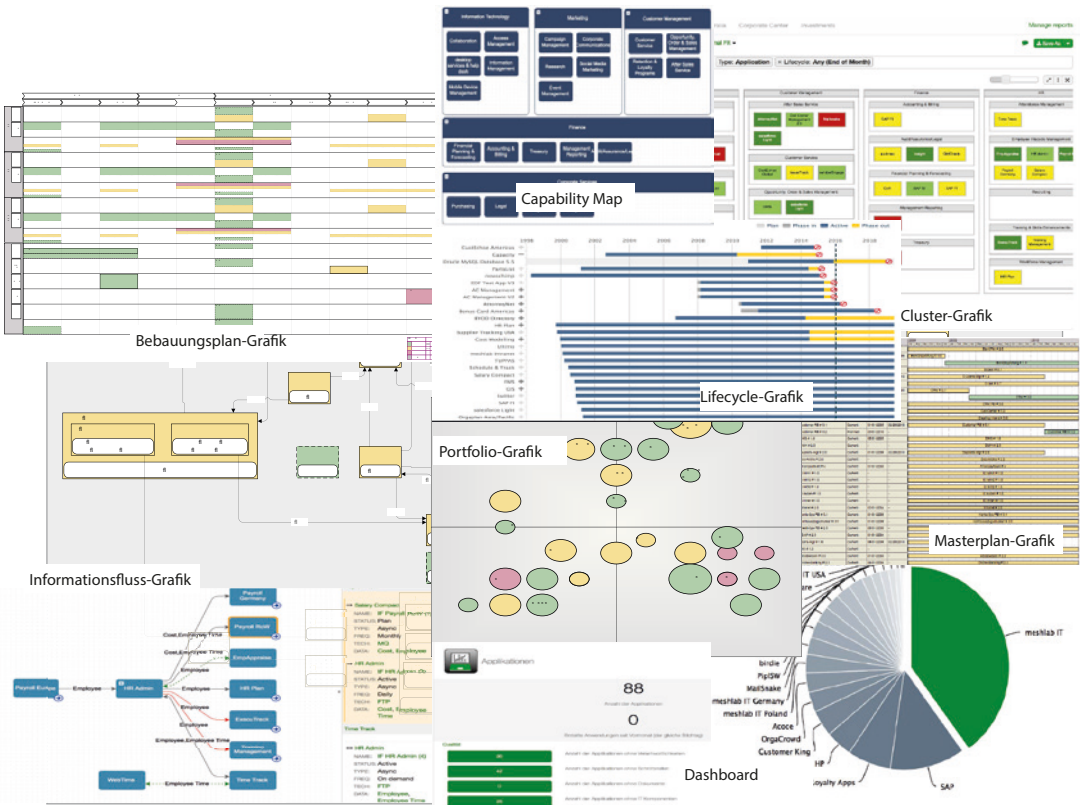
Information Technology

Marketing

Customer Management

Collaboration

Access Management

Campaign Management

Corporate Communications

Customer Service

Opportunity Order & Sales Management

Information Management

Research

Social Media Marketing

Retention & Loyalty Programs

After Sales Service

Mobile Device Management

Event Management

Finance

Financial Planning & Forecasting

Accounting & Billing

Treasury

Management Reporting

Purchasing

Legal

Capability Map

Manage reports

Type: Application

Lifecycle: Any (End of Month)

Customer Management

Finance

HR

After Sales Service

Accounting & Billing

Workforce Management

Customer Service

Financial Planning & Forecasting

Employee Lifecycle Management

Opportunity, Order & Sales Management

Management Reporting

Recruiting

Treasury

Training & Skills Development

Workforce Management

Cluster-Grafik

Bebauungsplan-Grafik

Plan

Phase in

Active

Phase out

Lifecycle-Grafik

Portfolio-Grafik

Masterplan-Grafik

Informationsfluss-Grafik

Payroll Germany

Payroll NoW

EmpAppraise

HR Plan

Exeev/Track

Management

Time Track

Payroll Europe

Employee

HR Admin

Cost, Employee Time

Employee

Employee, Employee Time

Employee Time

WebTime

Salary Compar

STATUS: Plan

TYPE: Async

FREQ: Monthly

TECH: MQ

DATA: Cost, Employee

HR Admin

STATUS: Active

TYPE: Async

FREQ: Daily

TECH: FTP

DATA: Cost, Employee Time

Time Track

HR Admin

NAME: IF HR Admin (4)

STATUS: Active

TYPE: Async

FREQ: On demand

TECH: FTP

DATA: Employee, Employee Time

Applikationen

88

0

Dashboard

IT USA

birdie

PipISW

MailSnake

meshlab IT Germany

meshlab IT Poland

Acoce

OrgaCrowd

Customer King

HP

Loyalty Apps

SAP

meshlab IT